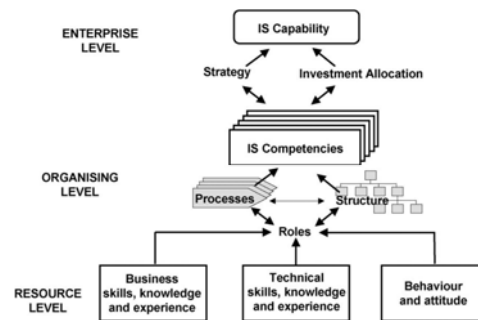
ENTERPRISE LEVEL

IS Capability

Strategy

Investment Allocation

IS Competencies

ORGANISING LEVEL

Processes

Structure

Roles

RESOURCE LEVEL

Business skills, knowledge and experience

Technical skills, knowledge and experience

Behaviour and attitude